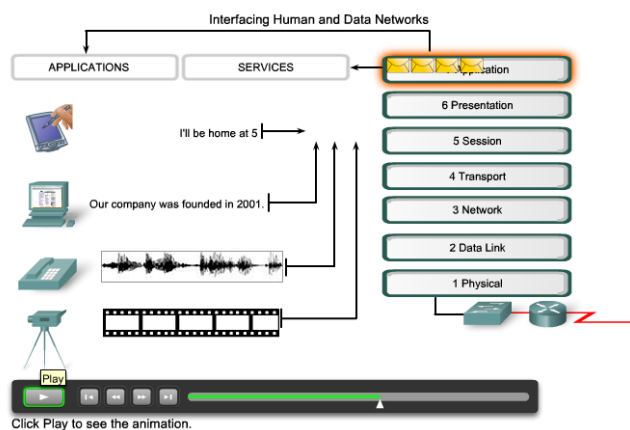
Interfacing Human and Data Networks

APPLICATIONS

SERVICES

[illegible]pplication

6 Presentation

5 Session

4 Transport

3 Network

2 Data Link

1 Physical

I'll be home at 5

Our company was founded in 2001.

Play

Click Play to see the animation.